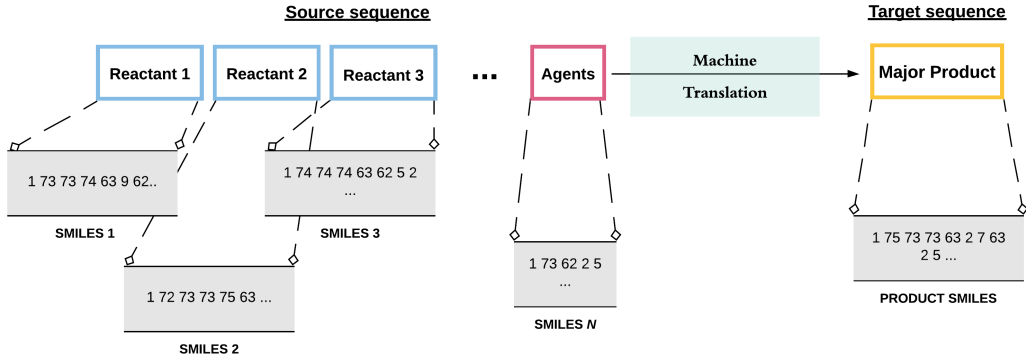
Source sequence

Target sequence

Reactant 1

Reactant 2

Reactant 3

...

Agents

Machine Translation

Major Product

1 73 73 74 63 9 62..

SMILES 1

1 74 74 74 63 62 5 2 ...

SMILES 3

1 72 73 73 75 63 ...

SMILES 2

1 73 62 2 5 ...

SMILES N

1 75 73 73 63 2 7 63 2 5 ...

PRODUCT SMILES